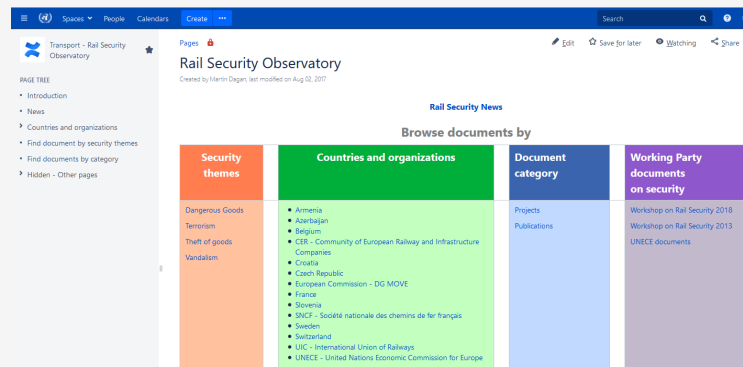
Spaces People Calendars Create ··· Search

Transport - Rail Security Observatory

PAGE TREE
- Introduction
- News
- Countries and organizations
- Find document by security themes
- Find documents by category
- Hidden - Other pages

Pages

Edit Save for later Watching Share

Rail Security Observatory

Created by Martin Dagan, last modified on Aug 02, 2017

Rail Security News

Browse documents by

| Security themes | Countries and organizations | Document category | Working Party documents on security |
|---|---|---|---|
| Dangerous Goods<br>Terrorism<br>Theft of goods<br>Vandalism | • Armenia<br>• Azerbaijan<br>• Belgium<br>• CER - Community of European Railway and Infrastructure Companies<br>• Croatia<br>• Czech Republic<br>• European Commission - DG MOVE<br>• France<br>• Slovenia<br>• SNCF - Société nationale des chemins de fer français<br>• Sweden<br>• Switzerland<br>• UIC - International Union of Railways<br>• UNECE - United Nations Economic Commission for Europe | Projects<br>Publications | Workshop on Rail Security 2018<br>Workshop on Rail Security 2013<br>UNECE documents |